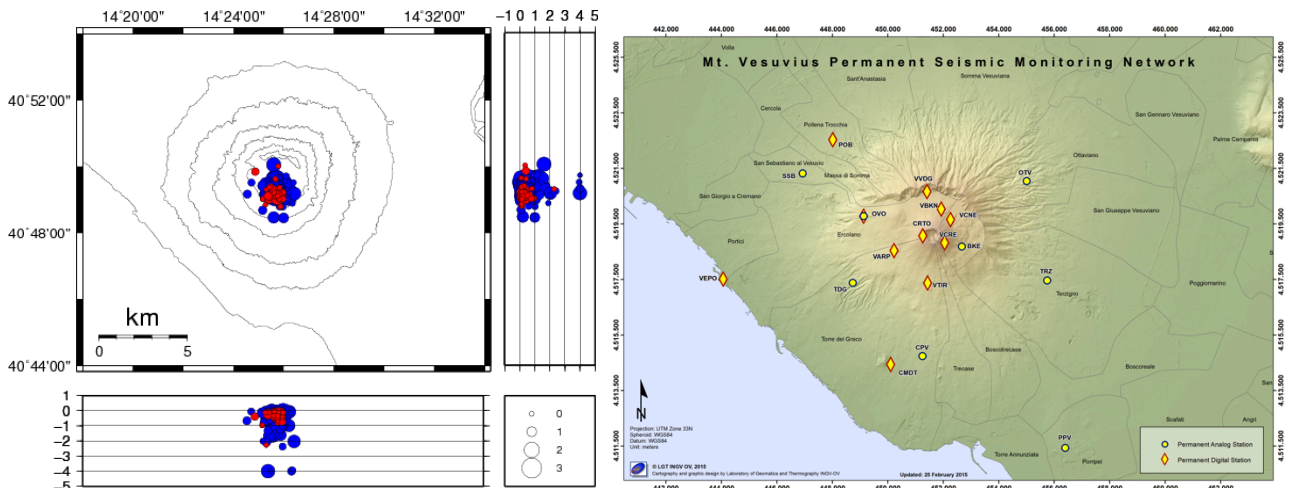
14°20'00" 14°24'00" 14°28'00" 14°32'00"

−1 0 1 2 3 4 5

40°52'00"

40°48'00"

40°44'00"

km

0 5

1
0
−1
−2
−3
−4
−5

0
1
2
3

442,000 444,000 446,000 448,000 450,000 452,000 454,000 456,000 458,000 460,000 462,000

Mt. Vesuvius Permanent Seismic Monitoring Network

4,525,500
4,523,500
4,521,500
4,519,500
4,517,500
4,515,500
4,513,500
4,511,500

Volla
Sant'Anastasia
Somma Vesuviana
Cercola
Pollena Trocchia
San Gennaro Vesuviano
Palma Campania
POB
San Sebastiano al Vesuvio
SSB
Massa di Somma
VVDG
OTV
Ottaviano
San Giorgio a Cremano
VBKN
OVO
VCNE
San Giuseppe Vesuviano
CRTO
Ercolano
VCRE
BKE
Portici
VARP
TRZ
VEPO
TDG
VTIR
Terzigno
Poggiomarino
Torre del Greco
CPV
Boscotrecase
CMDT
Trecase
Boscoreale
Scafati
Angri
PPV
Torre Annunziata
Pompei

N

Projection: UTM Zone 33N
Spheroid: WGS84
Datum: WGS84
Unit: meters

© LGT INGV OV, 2015
Cartography and graphic design by Laboratory of Geomatics and Thermography INGV-OV

Updated: 25 February 2015

Permanent Analog Station
Permanent Digital Station